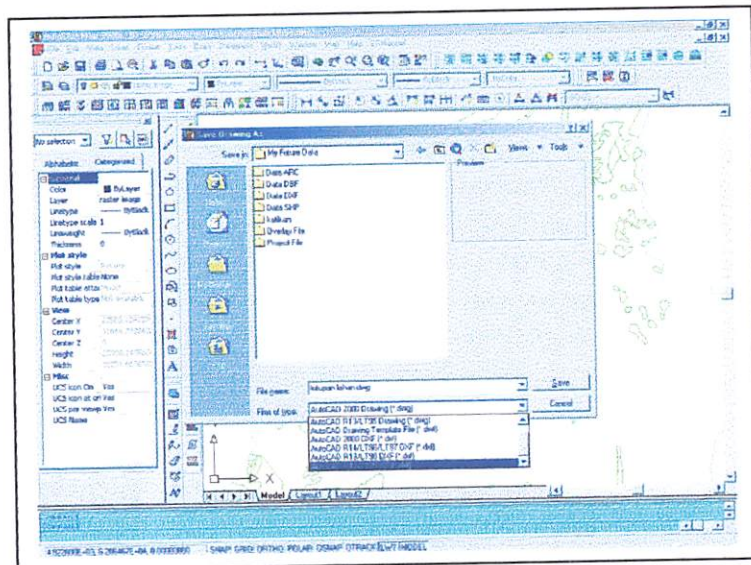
No selection

Alphabetic Categorized

General
Color ByLayer
Layer raster image
Linetype ByBlock
Linetype scale 1
Lineweight ByBlock
Thickness 0
Plot style
Plot style ByLayer
Plot style table None
Plot table attac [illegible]
Plot table type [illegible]
View
Center X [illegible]
Center Y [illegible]
Center Z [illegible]
Height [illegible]
Width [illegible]
Misc
UCS icon On Yes
UCS icon at ori Yes
UCS per viewpo Yes
UCS Name

Save Drawing As

Save in: My Future Data

Preview

Data ARC
Data DBF
Data DXF
Data SHP
kalikan
Overlay File
Project File

Views Tools

File name: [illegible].dwg

Files of type: AutoCAD 2000 Drawing (*.dwg)

Save

Cancel

AutoCAD R14/LT98 Drawing (*.dwg)
AutoCAD Drawing Template File (*.dwt)
AutoCAD 2000 DXF (*.dxf)
AutoCAD R14/LT98/LT97 DXF (*.dxf)
AutoCAD R13/LT95 DXF (*.dxf)

Model Layout1 Layout2

SNAP GRID ORTHO POLAR OSNAP OTRACK LWT MODEL